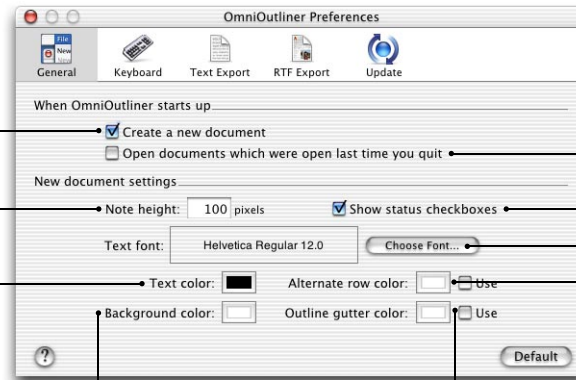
OmniOutliner Preferences

File New New

General Keyboard Text Export RTF Export Update

When OmniOutliner starts up

Create a new document

Open documents which were open last time you quit

New document settings

Note height: 100 pixels

Show status checkboxes

Text font: Helvetica Regular 12.0

Choose Font...

Text color:

Alternate row color:

Use

Background color:

Outline gutter color:

Use

?

Default